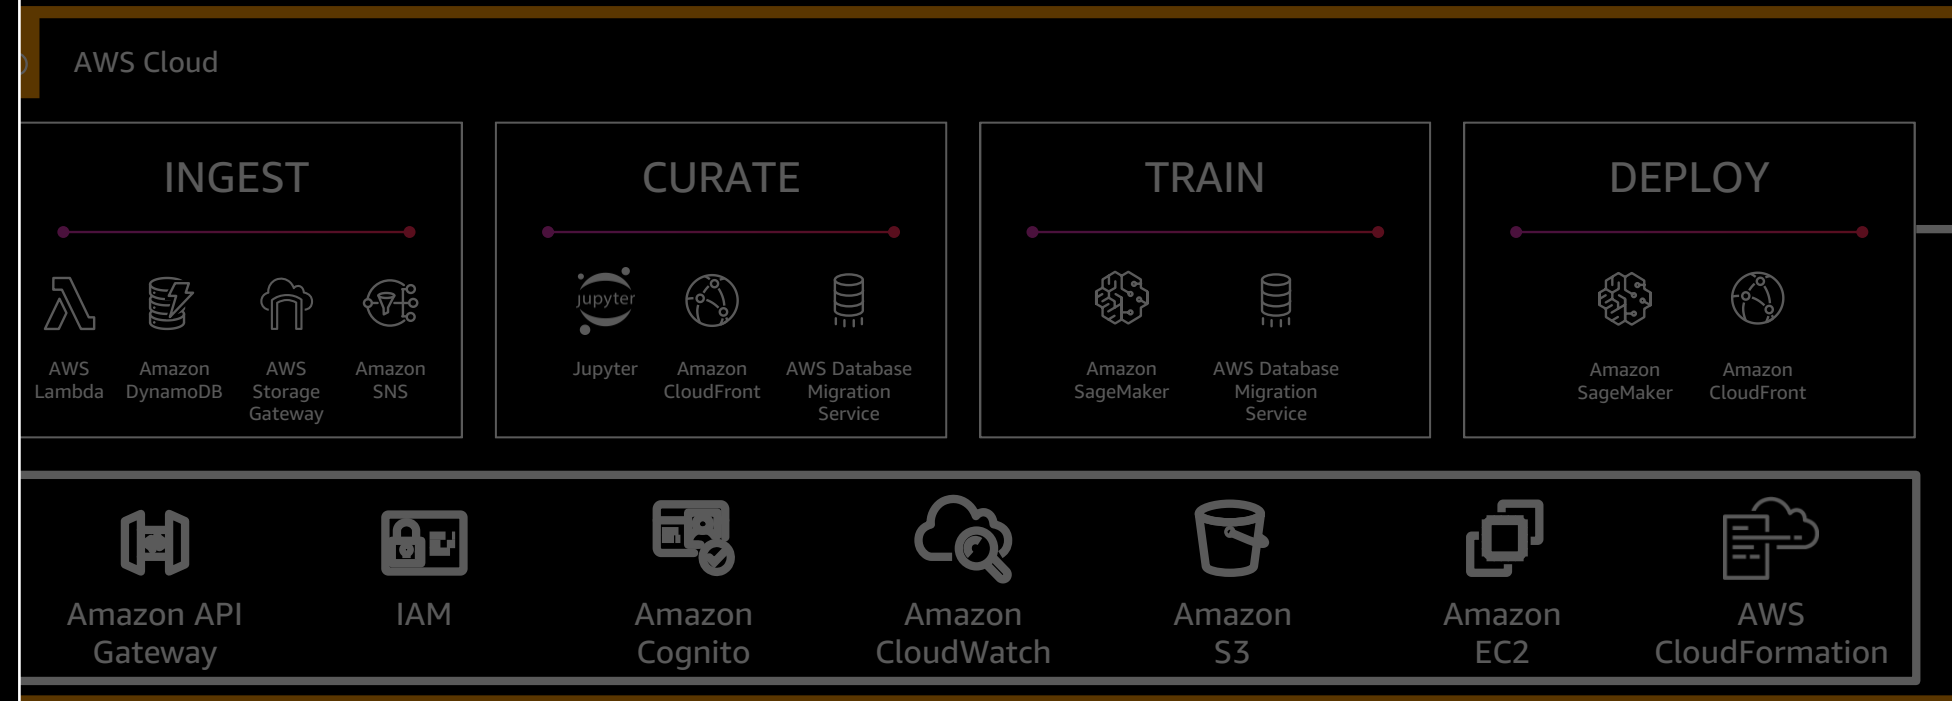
AWS Cloud

INGEST

AWS Lambda

Amazon DynamoDB

AWS Storage Gateway

Amazon SNS

CURATE

jupyter

Jupyter

Amazon CloudFront

AWS Database Migration Service

TRAIN

Amazon SageMaker

AWS Database Migration Service

DEPLOY

Amazon SageMaker

Amazon CloudFront

Amazon API Gateway

IAM

Amazon Cognito

Amazon CloudWatch

Amazon S3

Amazon EC2

AWS CloudFormation